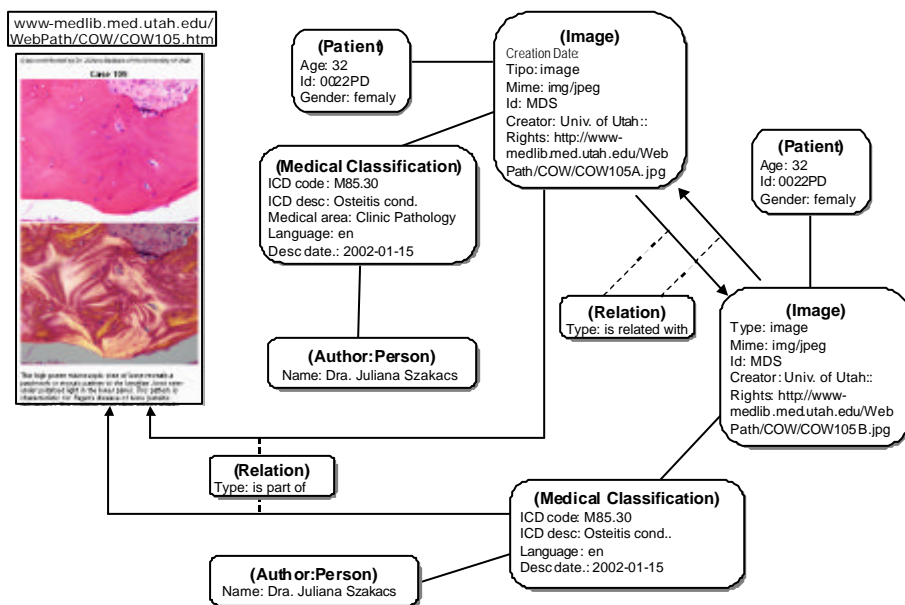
www-medlib.med.utah.edu/
WebPath/COW/COW105.htm

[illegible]
Case 105

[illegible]

(Patient)
Age: 32
Id: 0022PD
Gender: femaly

(Image)
Creation Date:
Tipo: image
Mime: img/jpeg
Id: MDS
Creator: Univ. of Utah::
Rights: http://www-medlib.med.utah.edu/WebPath/COW/COW105A.jpg

(Medical Classification)
ICD code: M85.30
ICD desc: Osteitis cond.
Medical area: Clinic Pathology
Language: en
Desc date.: 2002-01-15

(Patient)
Age: 32
Id: 0022PD
Gender: femaly

(Relation)
Type: is related with

(Image)
Type: image
Mime: img/jpeg
Id: MDS
Creator: Univ. of Utah::
Rights: http://www-medlib.med.utah.edu/WebPath/COW/COW105B.jpg

(Author:Person)
Name: Dra. Juliana Szakacs

(Relation)
Type: is part of

(Medical Classification)
ICD code: M85.30
ICD desc: Osteitis cond..
Language: en
Desc date.: 2002-01-15

(Author:Person)
Name: Dra. Juliana Szakacs